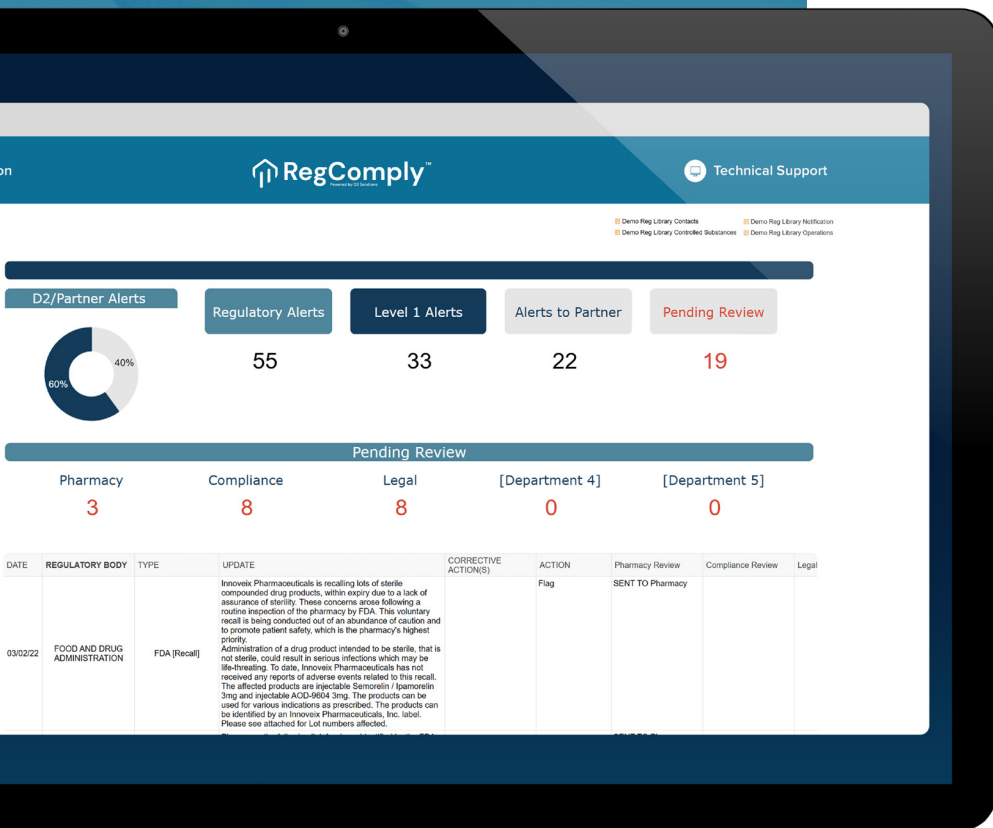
on

RegComply™

Powered by D2 Solutions

Technical Support

Demo Reg Library Contacts
Demo Reg Library Controlled Substances
Demo Reg Library Notification
Demo Reg Library Operations

D2/Partner Alerts

40%

60%

Regulatory Alerts

55

Level 1 Alerts

33

Alerts to Partner

22

Pending Review

19

Pending Review

Pharmacy

3

Compliance

8

Legal

8

[Department 4]

0

[Department 5]

0

| DATE | REGULATORY BODY | TYPE | UPDATE | CORRECTIVE ACTION(S) | ACTION | Pharmacy Review | Compliance Review | Legal |
|---|---|---|---|---|---|---|---|---|
| 03/02/22 | FOOD AND DRUG ADMINISTRATION | FDA [Recall] | Innoveix Pharmaceuticals is recalling lots of sterile compounded drug products, within expiry due to a lack of assurance of sterility. These concerns arose following a routine inspection of the pharmacy by FDA. This voluntary recall is being conducted out of an abundance of caution and to promote patient safety, which is the pharmacy's highest priority. Administration of a drug product intended to be sterile, that is not sterile, could result in serious infections which may be life-threating. To date, Innoveix Pharmaceuticals has not received any reports of adverse events related to this recall. The affected products are injectable Semorelin / Ipamorelin 3mg and injectable AOD-9604 3mg. The products can be used for various indications as prescribed. The products can be identified by an Innoveix Pharmaceuticals, Inc. label. Please see attached for Lot numbers affected. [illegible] | | Flag | SENT TO Pharmacy | | |